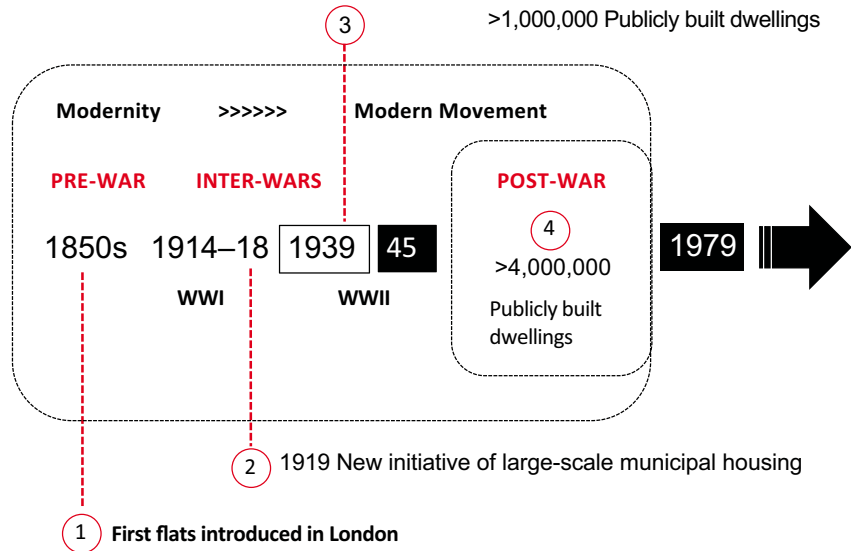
3

>1,000,000 Publicly built dwellings

Modernity >>>>>> Modern Movement

PRE-WAR

INTER-WARS

POST-WAR

1850s 1914–18 1939 45

4

>4,000,000

Publicly built dwellings

1979

WWI

WWII

2 1919 New initiative of large-scale municipal housing

1 First flats introduced in London